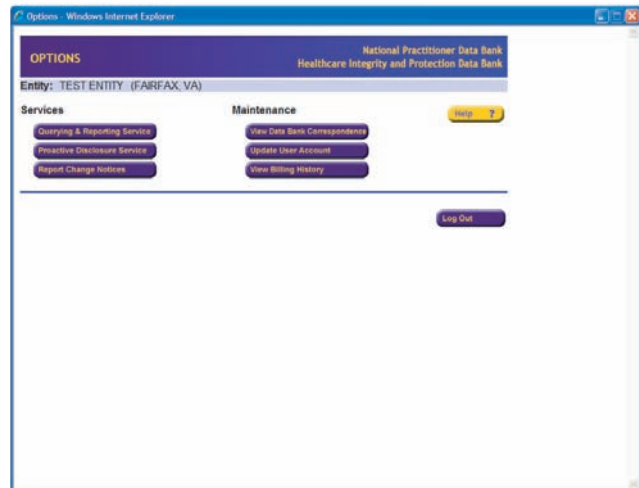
Options - Windows Internet Explorer

OPTIONS

National Practitioner Data Bank
Healthcare Integrity and Protection Data Bank

Entity: TEST ENTITY (FAIRFAX, VA)

Services

Querying & Reporting Service

Proactive Disclosure Service

Report Change Notices

Maintenance

View Data Bank Correspondence

Update User Account

View Billing History

Help ?

Log Out